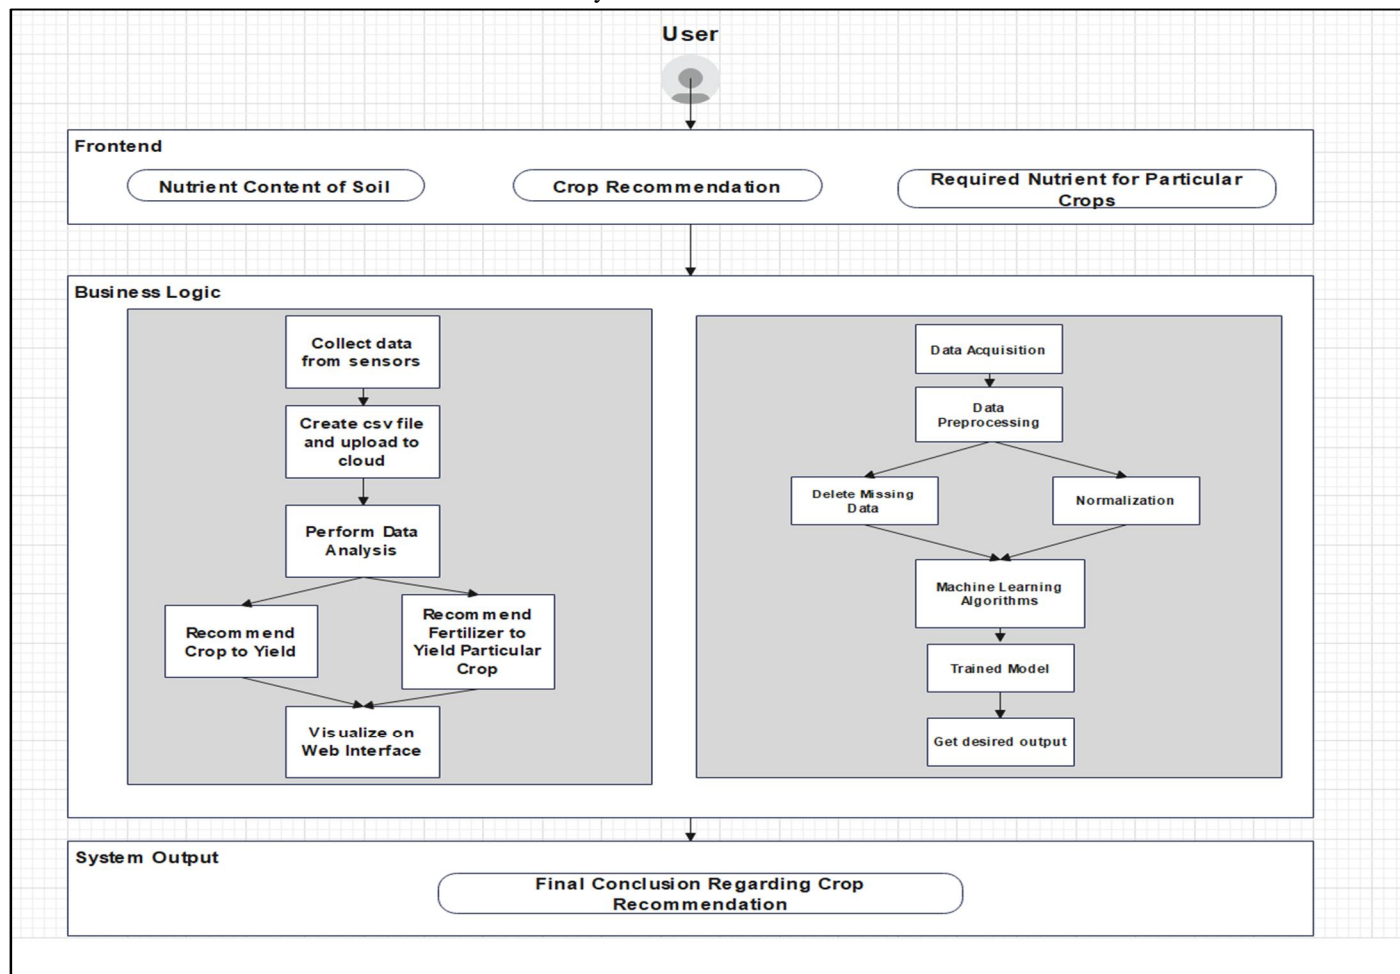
User

Frontend

Nutrient Content of Soil

Crop Recommendation

Required Nutrient for Particular Crops

Business Logic

Collect data from sensors

Create csv file and upload to cloud

Perform Data Analysis

Recommend Crop to Yield

Recommend Fertilizer to Yield Particular Crop

Visualize on Web Interface

Data Acquisition

Data Preprocessing

Delete Missing Data

Normalization

Machine Learning Algorithms

Trained Model

Get desired output

System Output

Final Conclusion Regarding Crop Recommendation